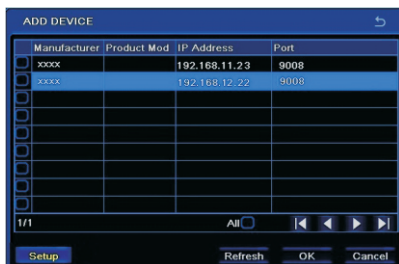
ADD DEVICE

| Manufacturer | Product Mod | IP Address | Port |
|---|---|---|---|
| xxxx | | 192.168.11.23 | 9008 |
| xxxx | | 192.168.12.22 | 9008 |
| | | | |
| | | | |
| | | | |
| | | | |
| | | | |
| | | | |
| | | | |
| | | | |

1/1

All

Setup

Refresh

OK

Cancel